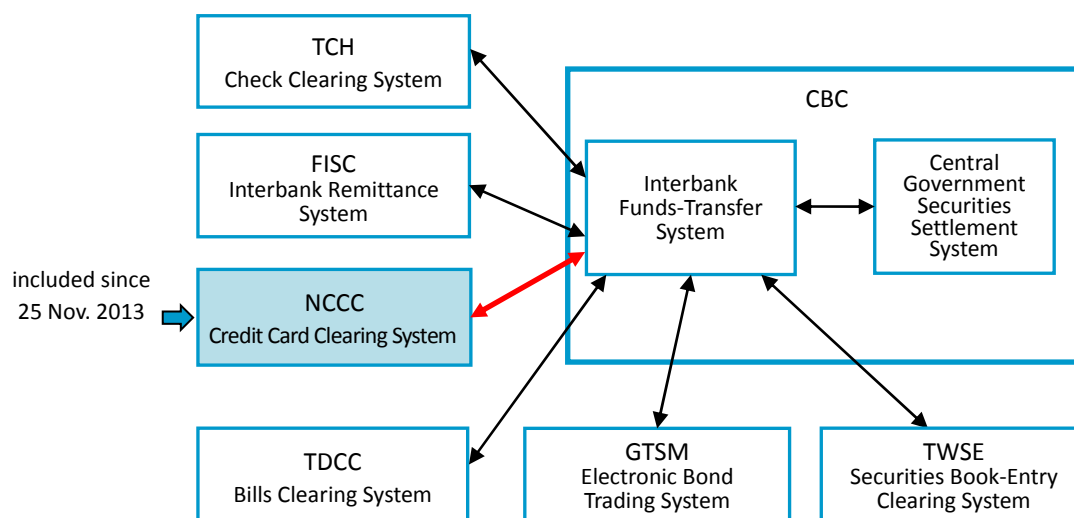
TCH
Check Clearing System

FISC
Interbank Remittance System

included since 25 Nov. 2013

NCCC
Credit Card Clearing System

TDCC
Bills Clearing System

CBC

Interbank Funds-Transfer System

Central Government Securities Settlement System

GTSM
Electronic Bond Trading System

TWSE
Securities Book-Entry Clearing System